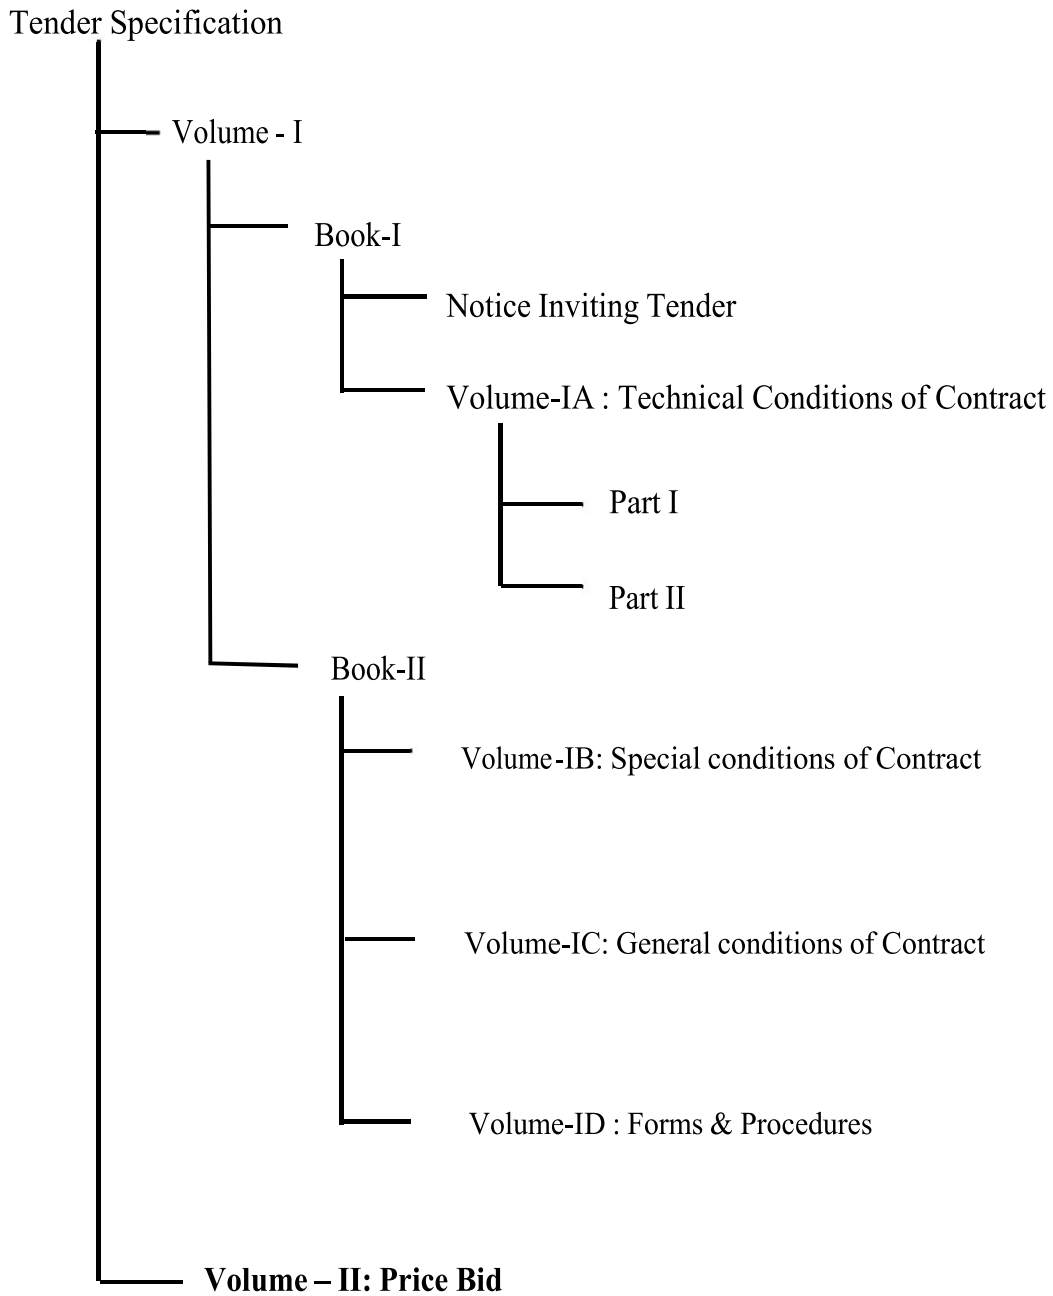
Tender Specification

Volume - I

Book-I

Notice Inviting Tender

Volume-IA : Technical Conditions of Contract

Part I

Part II

Book-II

Volume-IB: Special conditions of Contract

Volume-IC: General conditions of Contract

Volume-ID : Forms & Procedures

**Volume – II: Price Bid**